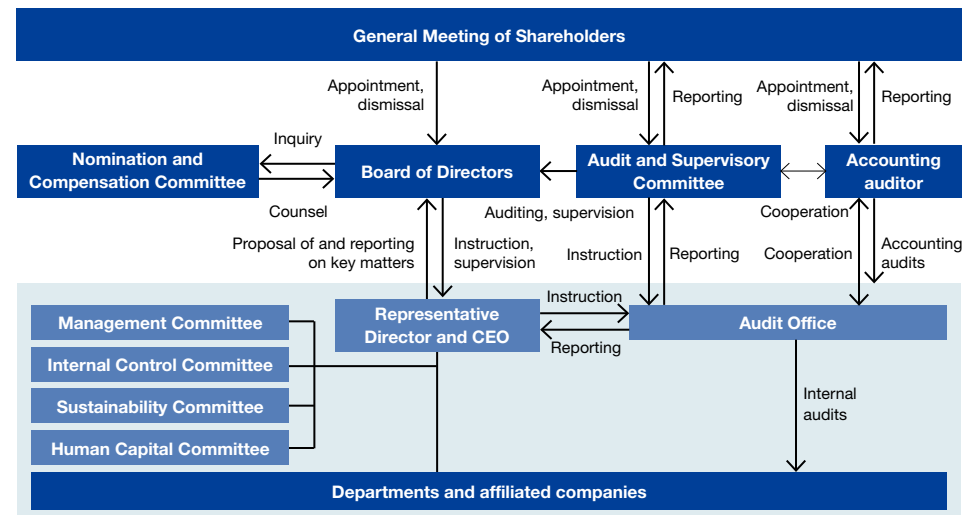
General Meeting of Shareholders

Appointment, dismissal

Appointment, dismissal

Reporting

Appointment, dismissal

Reporting

Inquiry

Nomination and Compensation Committee

Board of Directors

Audit and Supervisory Committee

Accounting auditor

Counsel

Auditing, supervision

Cooperation

Proposal of and reporting on key matters

Instruction, supervision

Instruction

Reporting

Cooperation

Accounting audits

Management Committee

Representative Director and CEO

Instruction

Audit Office

Reporting

Internal Control Committee

Sustainability Committee

Internal audits

Human Capital Committee

Departments and affiliated companies